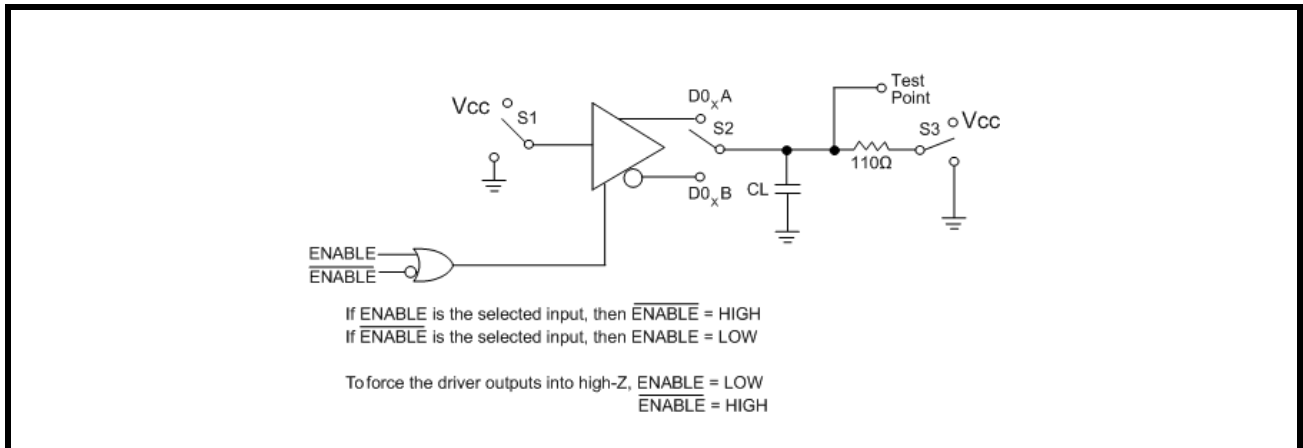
Vcc
S1
$D0_xA$
S2
$D0_xB$
Test Point
S3
Vcc
110Ω
CL
ENABLE
$\overline{\text{ENABLE}}$

If ENABLE is the selected input, then $\overline{\text{ENABLE}}$ = HIGH
If $\overline{\text{ENABLE}}$ is the selected input, then ENABLE = LOW

To force the driver outputs into high-Z, ENABLE = LOW
$\overline{\text{ENABLE}}$ = HIGH